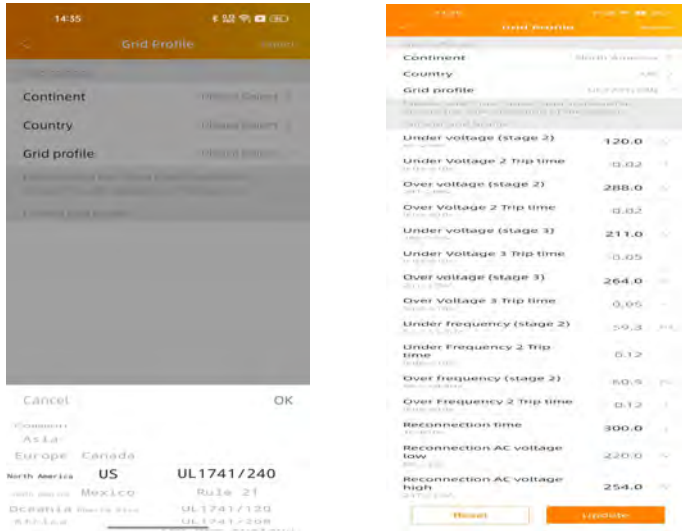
14:35

Grid Profile

Continent
Country
Grid profile

Cancel
OK

Asia
Europe Canada
North America US UL1741/240
Mexico Rule 21
Oceania UL1741/120
Africa UL1741/208

Grid Profile

Continent North America
Country
Grid profile

Under voltage (stage 2) 120.0
Under Voltage 2 Trip time 0.02
Over voltage (stage 2) 288.0
Over Voltage 2 Trip time 0.02
Under voltage (stage 3) 211.0
Under Voltage 3 Trip time 0.05
Over voltage (stage 3) 264.0
Over Voltage 3 Trip time 0.05
Under frequency (stage 2) 59.3
Under Frequency 2 Trip time 0.12
Over frequency (stage 2) 60.5
Over Frequency 2 Trip time 0.12
Reconnection time 300.0
Reconnection AC voltage low 220.0
Reconnection AC voltage high 254.0

Reset
Update